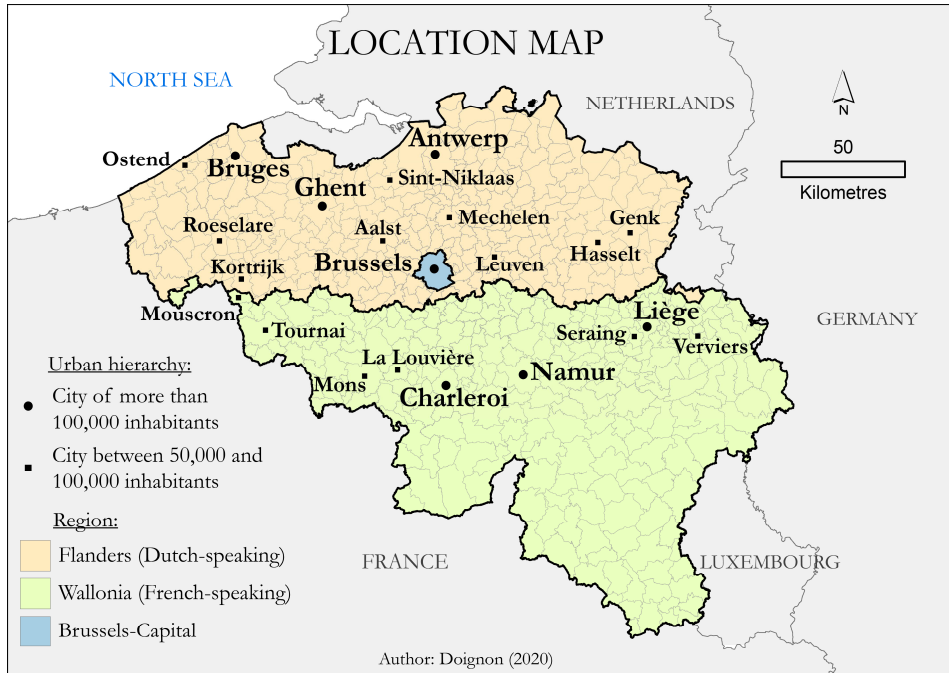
LOCATION MAP

NORTH SEA

NETHERLANDS

N

50

Kilometres

Ostend

Bruges

Antwerp

Ghent

Sint-Niklaas

Roeselare

Mechelen

Genk

Aalst

Hasselt

Kortrijk

Brussels

Leuven

Mouscron

Liège

Seraing

GERMANY

Tournai

Verviers

La Louvière

Mons

Namur

Charleroi

Urban hierarchy:

City of more than 100,000 inhabitants

City between 50,000 and 100,000 inhabitants

Region:

Flanders (Dutch-speaking)

Wallonia (French-speaking)

Brussels-Capital

FRANCE

LUXEMBOURG

Author: Doignon (2020)